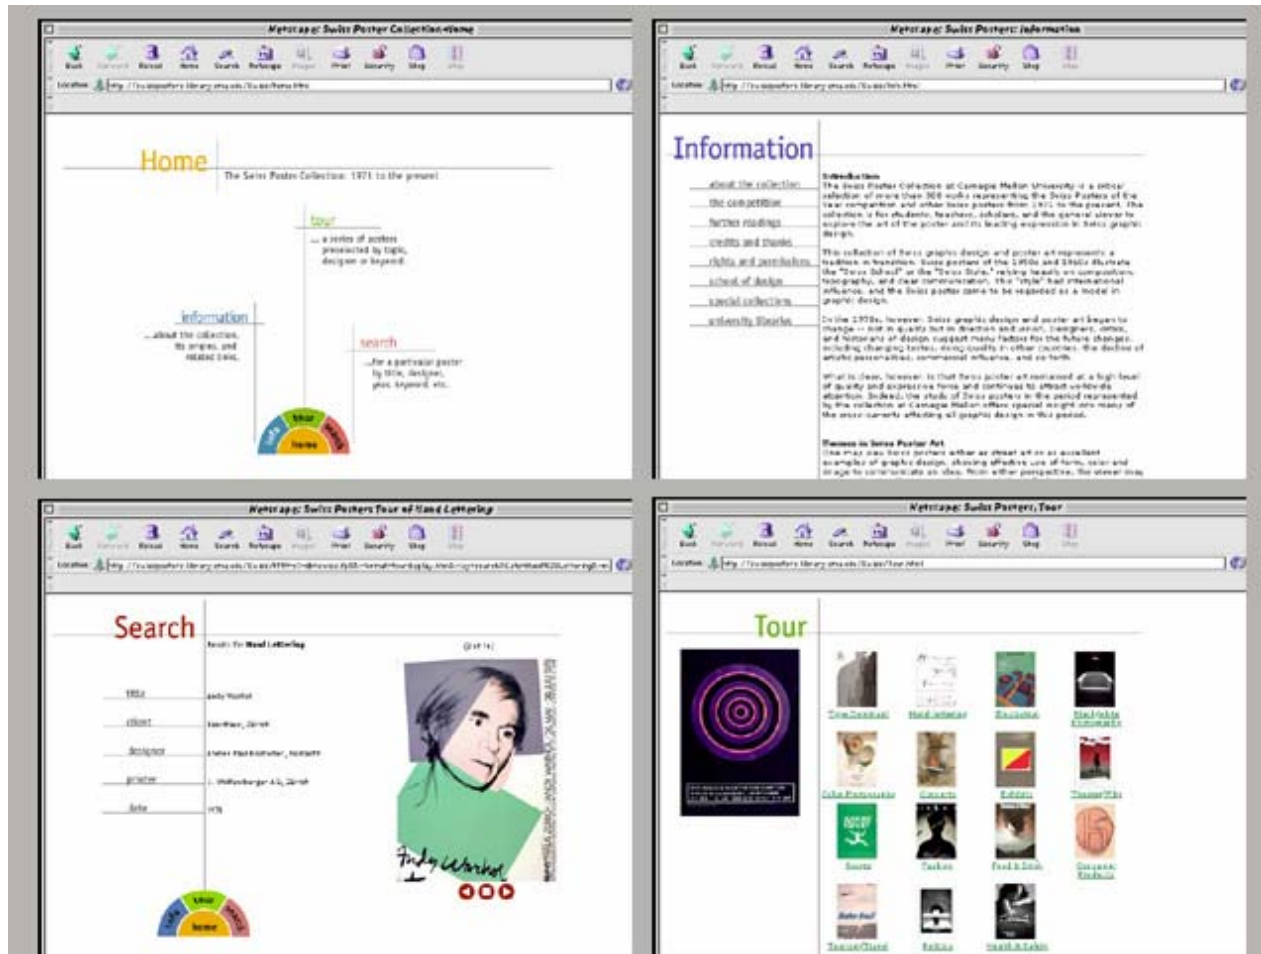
Netscape: Swiss Poster Collection Home

Back Forward Reload Home Search Netscape Images Print Security Shop Stop

Location: http://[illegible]

Home

The Swiss Poster Collection: 1971 to the present

tour

... a series of posters presented by topic, designer or keyword.

information

... about the collection, its origins, and related links.

search

... for a particular poster by title, designer, year, keyword, etc.

info tour search home

Netscape: Swiss Posters: Information

Back Forward Reload Home Search Netscape Images Print Security Shop Stop

Location: http://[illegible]

Information

about the collection
the competition
further readings
credits and thanks
rights and permissions
school of design
special collections
university libraries

Introduction
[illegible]

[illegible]

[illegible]

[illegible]

Themes in Swiss Poster Art
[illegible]

Netscape: Swiss Posters Tour of Hand Lettering

Back Forward Reload Home Search Netscape Images Print Security Shop Stop

Location: http://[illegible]

Search

Results for Hand Lettering

title
client
designer
printer
date

Andy Warhol
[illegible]
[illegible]
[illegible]
1976

Andy Warhol

info tour search home

Netscape: Swiss Posters: Tour

Back Forward Reload Home Search Netscape Images Print Security Shop Stop

Location: http://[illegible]

Tour

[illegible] Hand Lettering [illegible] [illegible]
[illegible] Concerts Exhibits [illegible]
Sports Fashion Food & Drink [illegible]
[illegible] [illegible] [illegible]